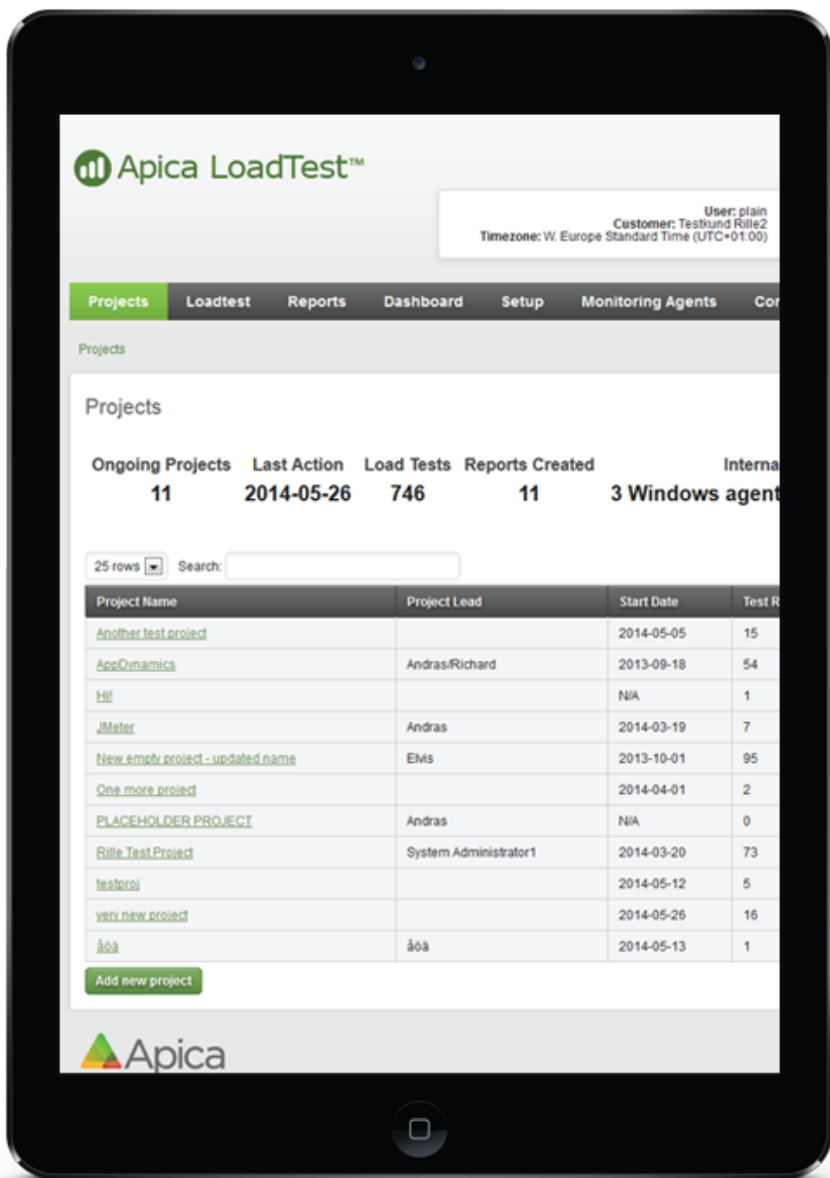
Apica LoadTest™

User: plain
Customer: Testkund Rille2
Timezone: W. Europe Standard Time (UTC+01:00)

Projects | Loadtest | Reports | Dashboard | Setup | Monitoring Agents | Co

Projects

Projects

| Ongoing Projects | Last Action | Load Tests | Reports Created | Interna |
|---|---|---|---|---|
| 11 | 2014-05-26 | 746 | 11 | 3 Windows agent |

25 rows Search:

| Project Name | Project Lead | Start Date | Test R |
|---|---|---|---|
| Another test project | | 2014-05-05 | 15 |
| AppDynamics | Andras/Richard | 2013-09-18 | 54 |
| Hi! | | N/A | 1 |
| JMeter | Andras | 2014-03-19 | 7 |
| New empty project - updated name | Elvis | 2013-10-01 | 95 |
| One more project | | 2014-04-01 | 2 |
| PLACEHOLDER PROJECT | Andras | N/A | 0 |
| Rille Test Project | System Administrator1 | 2014-03-20 | 73 |
| testproj | | 2014-05-12 | 5 |
| very new project | | 2014-05-26 | 16 |
| åöä | åöä | 2014-05-13 | 1 |

Add new project

Apica